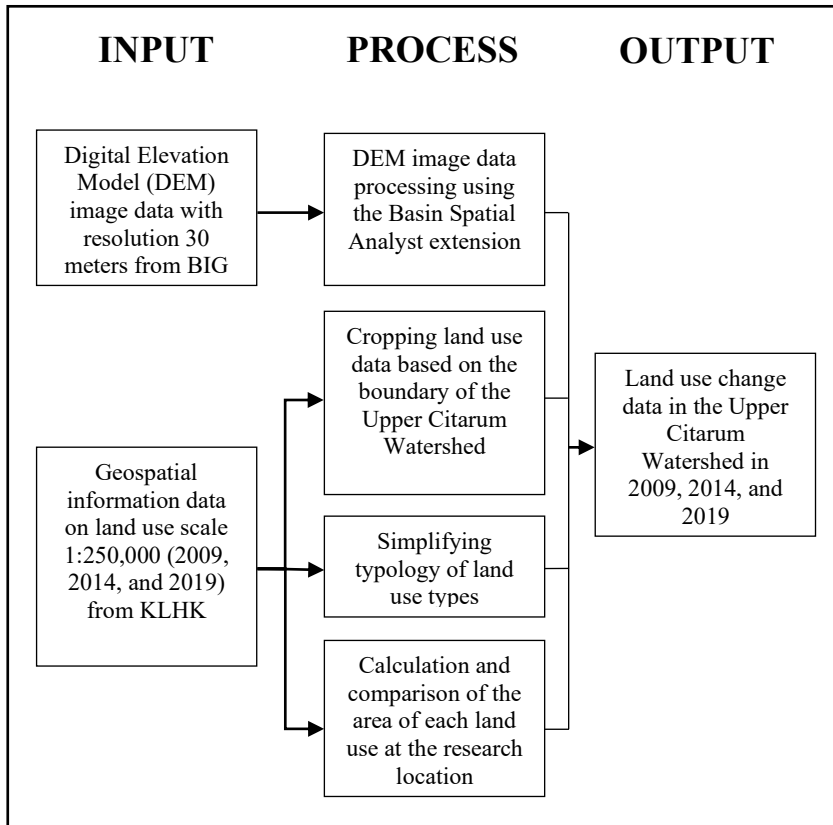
INPUT

PROCESS

OUTPUT

Digital Elevation Model (DEM) image data with resolution 30 meters from BIG

DEM image data processing using the Basin Spatial Analyst extension

Cropping land use data based on the boundary of the Upper Citarum Watershed

Land use change data in the Upper Citarum Watershed in 2009, 2014, and 2019

Geospatial information data on land use scale 1:250,000 (2009, 2014, and 2019) from KLHK

Simplifying typology of land use types

Calculation and comparison of the area of each land use at the research location